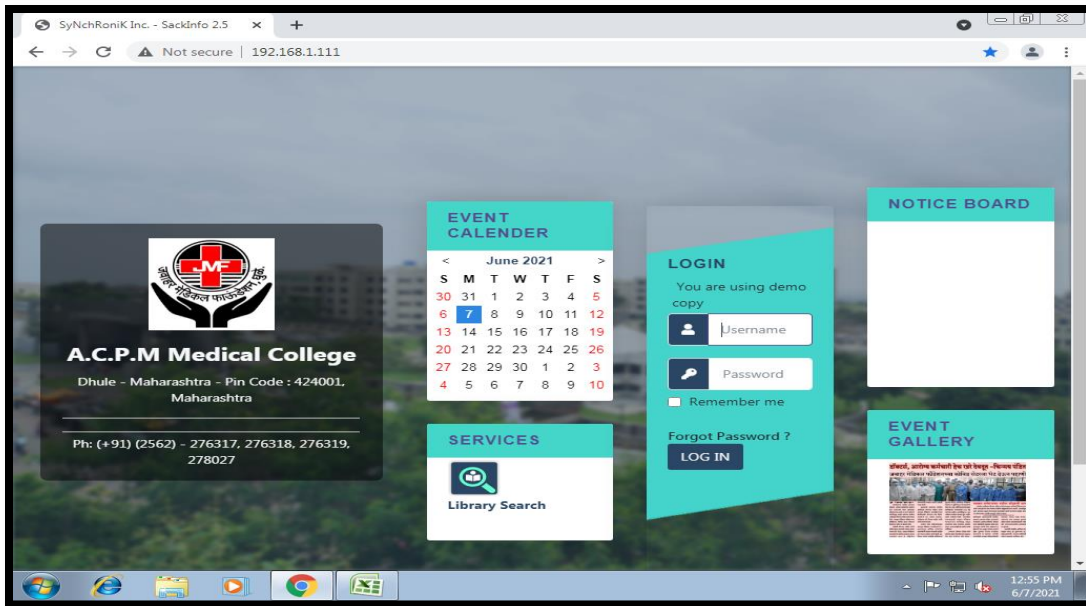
SyNchRoniK Inc. - SackInfo 2.5

Not secure | 192.168.1.111

A.C.P.M Medical College

Dhule - Maharashtra - Pin Code : 424001, Maharashtra

Ph: (+91) (2562) - 276317, 276318, 276319, 278027

EVENT CALENDER

| < | | | June 2021 | | | > |
|---|---|---|---|---|---|---|
| S | M | T | W | T | F | S |
| 30 | 31 | 1 | 2 | 3 | 4 | 5 |
| 6 | 7 | 8 | 9 | 10 | 11 | 12 |
| 13 | 14 | 15 | 16 | 17 | 18 | 19 |
| 20 | 21 | 22 | 23 | 24 | 25 | 26 |
| 27 | 28 | 29 | 30 | 1 | 2 | 3 |
| 4 | 5 | 6 | 7 | 8 | 9 | 10 |

SERVICES

Library Search

LOGIN

You are using demo copy

Username

Password

Remember me

Forgot Password ?

LOG IN

NOTICE BOARD

EVENT GALLERY

12:55 PM
6/7/2021